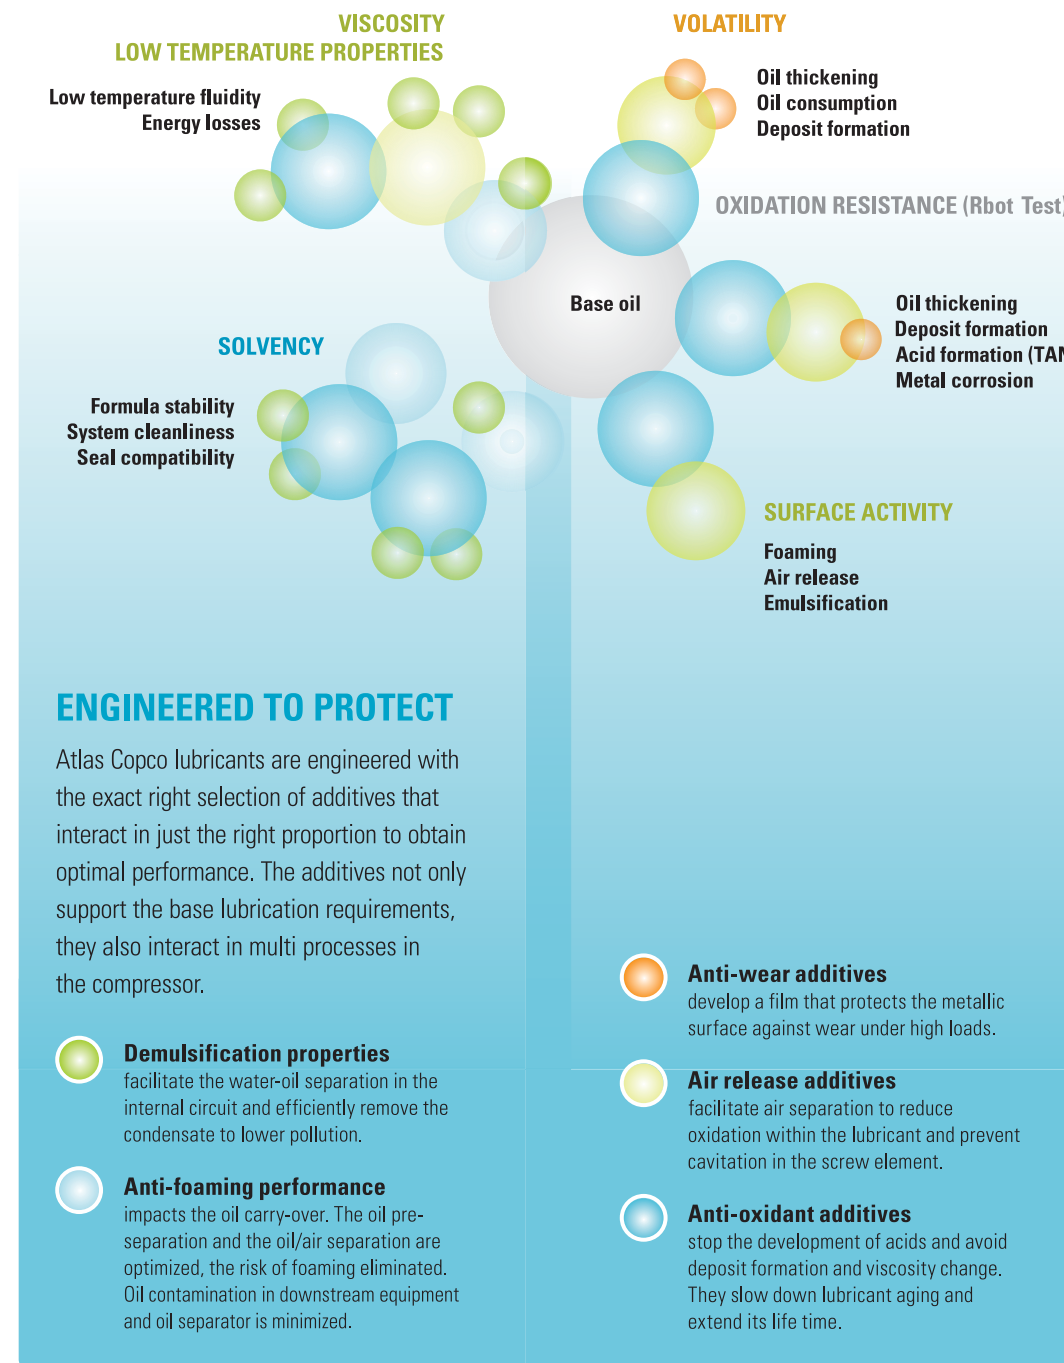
VISCOSITY
LOW TEMPERATURE PROPERTIES

Low temperature fluidity
Energy losses

VOLATILITY

Oil thickening
Oil consumption
Deposit formation

OXIDATION RESISTANCE (Rbot Test

Base oil

Oil thickening
Deposit formation
Acid formation (TA
Metal corrosion

SOLVENCY

Formula stability
System cleanliness
Seal compatibility

SURFACE ACTIVITY

Foaming
Air release
Emulsification

ENGINEERED TO PROTECT

Atlas Copco lubricants are engineered with the exact right selection of additives that interact in just the right proportion to obtain optimal performance. The additives not only support the base lubrication requirements, they also interact in multi processes in the compressor.

Demulsification properties
facilitate the water-oil separation in the internal circuit and efficiently remove the condensate to lower pollution.

Anti-foaming performance
impacts the oil carry-over. The oil pre-separation and the oil/air separation are optimized, the risk of foaming eliminated. Oil contamination in downstream equipment and oil separator is minimized.

Anti-wear additives
develop a film that protects the metallic surface against wear under high loads.

Air release additives
facilitate air separation to reduce oxidation within the lubricant and prevent cavitation in the screw element.

Anti-oxidant additives
stop the development of acids and avoid deposit formation and viscosity change. They slow down lubricant aging and extend its life time.